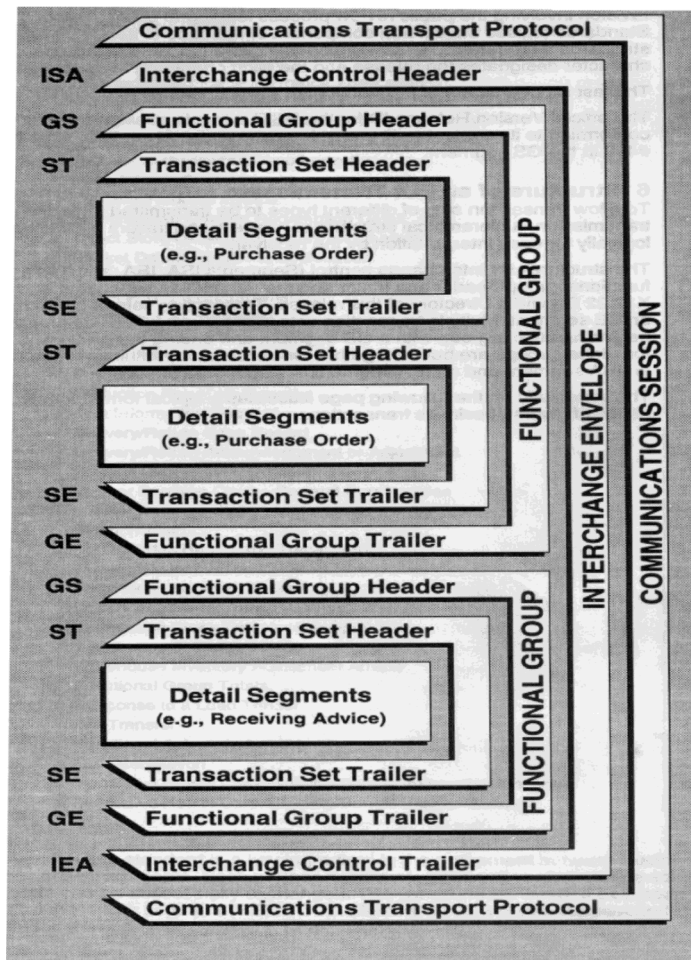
Communications Transport Protocol

ISA Interchange Control Header

GS Functional Group Header

ST Transaction Set Header

Detail Segments
(e.g., Purchase Order)

SE Transaction Set Trailer

ST Transaction Set Header

Detail Segments
(e.g., Purchase Order)

SE Transaction Set Trailer

GE Functional Group Trailer

FUNCTIONAL GROUP

GS Functional Group Header

ST Transaction Set Header

Detail Segments
(e.g., Receiving Advice)

SE Transaction Set Trailer

GE Functional Group Trailer

FUNCTIONAL GROUP

IEA Interchange Control Trailer

INTERCHANGE ENVELOPE

Communications Transport Protocol

COMMUNICATIONS SESSION